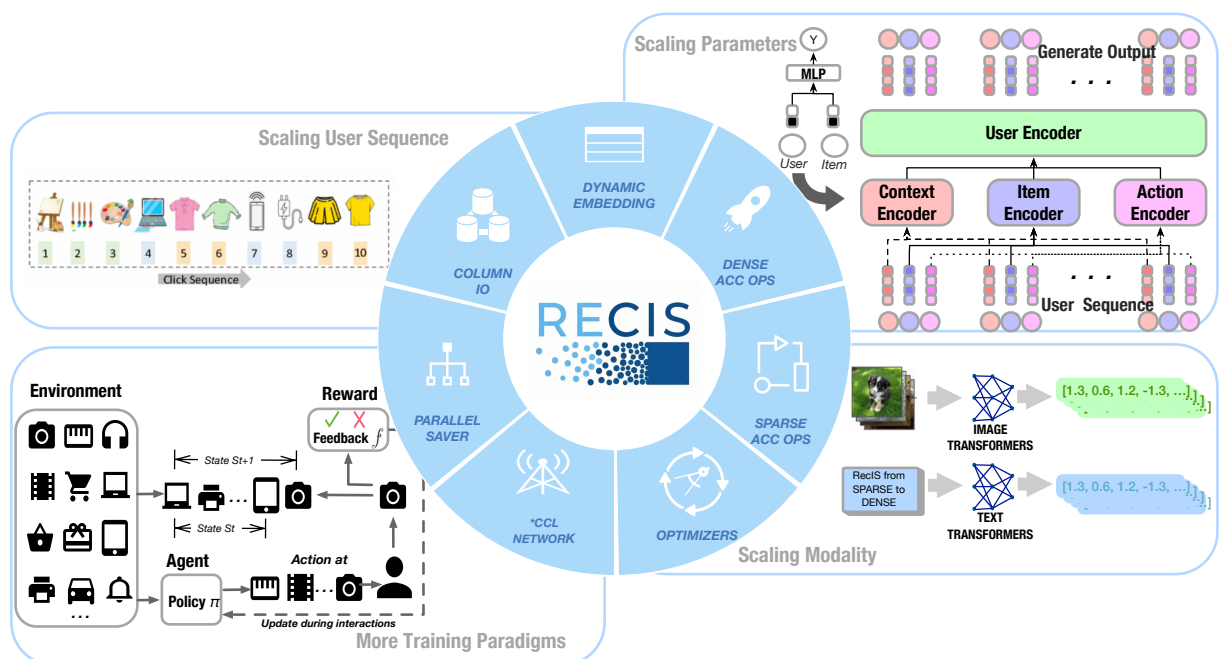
Scaling Parameters
Y
MLP
User
Item
Generate Output
. . .
User Encoder
Context Encoder
Item Encoder
Action Encoder
. . .
User Sequence

Scaling User Sequence
1 2 3 4 5 6 7 8 9 10
Click Sequence

DYNAMIC EMBEDDING
COLUMN IO
DENSE ACC OPS
RECIS
PARALLEL SAVER
SPARSE ACC OPS
*CCL NETWORK
OPTIMIZERS

IMAGE TRANSFORMERS
[1.3, 0.6, 1.2, -1.3, ...]
RecIS from SPARSE to DENSE
TEXT TRANSFORMERS
[1.3, 0.6, 1.2, -1.3, ...]
Scaling Modality

Environment
...
Reward
Feedback $f$
State St+1
State St
Agent
Policy $\pi$
Action at
Update during interactions
More Training Paradigms